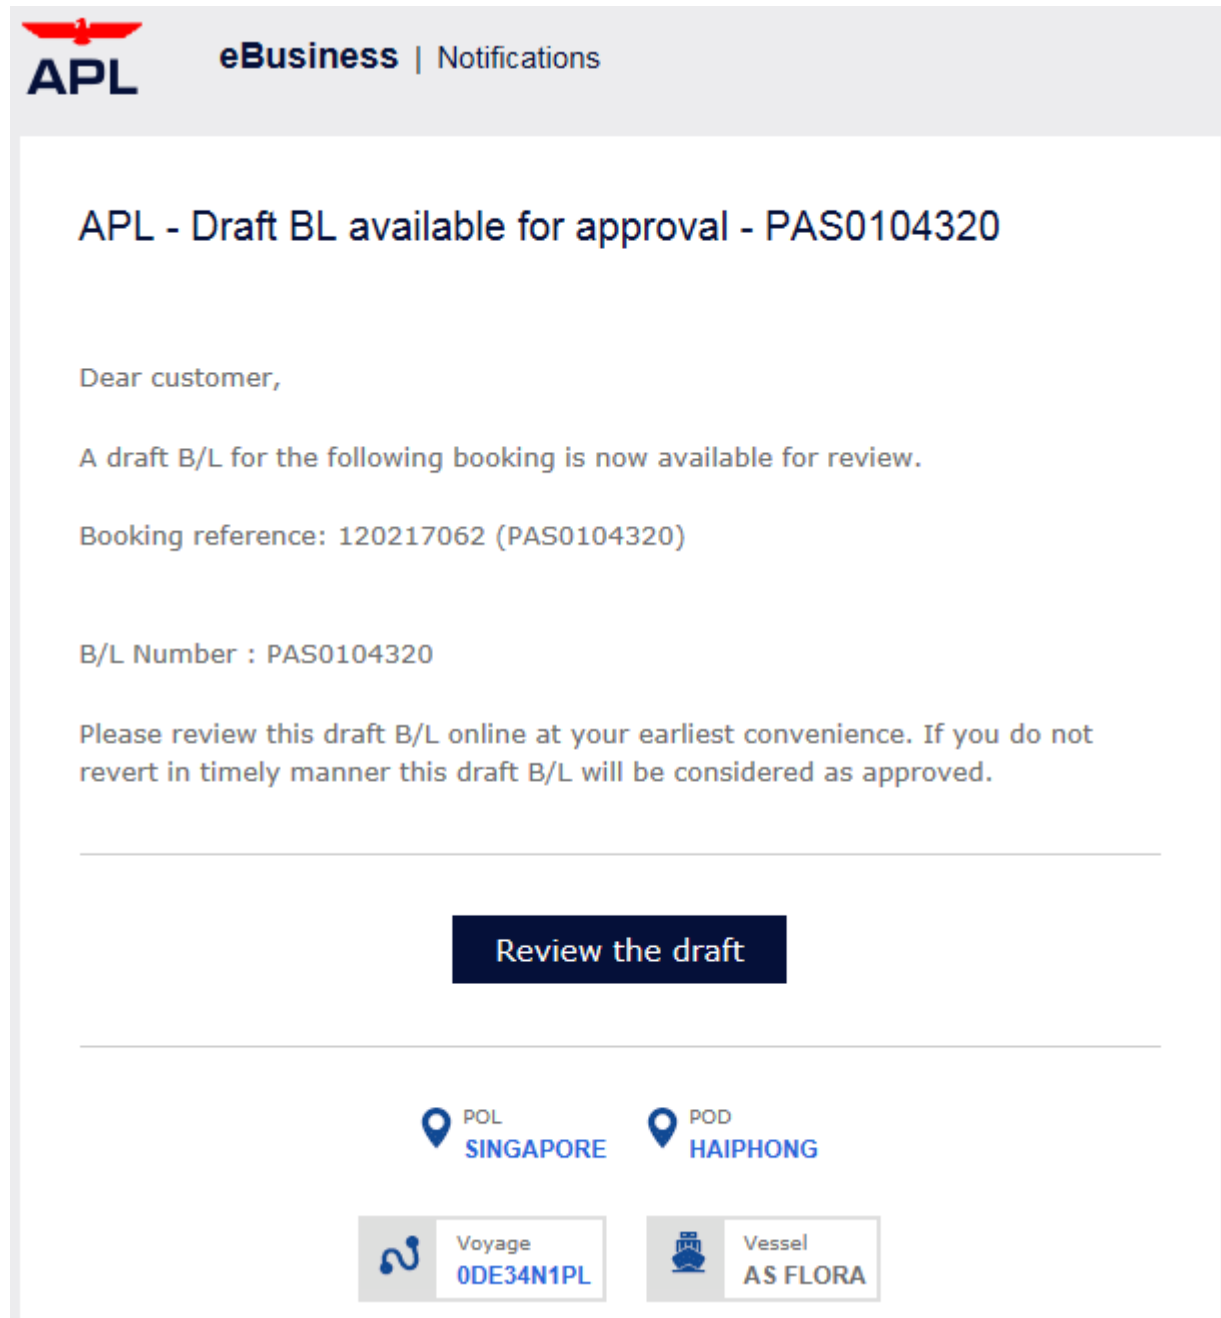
APL

eBusiness | Notifications

APL - Draft BL available for approval - PAS0104320

Dear customer,

A draft B/L for the following booking is now available for review.

Booking reference: 120217062 (PAS0104320)

B/L Number : PAS0104320

Please review this draft B/L online at your earliest convenience. If you do not revert in timely manner this draft B/L will be considered as approved.

Review the draft

POL
SINGAPORE

POD
HAIPHONG

Voyage
0DE34N1PL

Vessel
AS FLORA